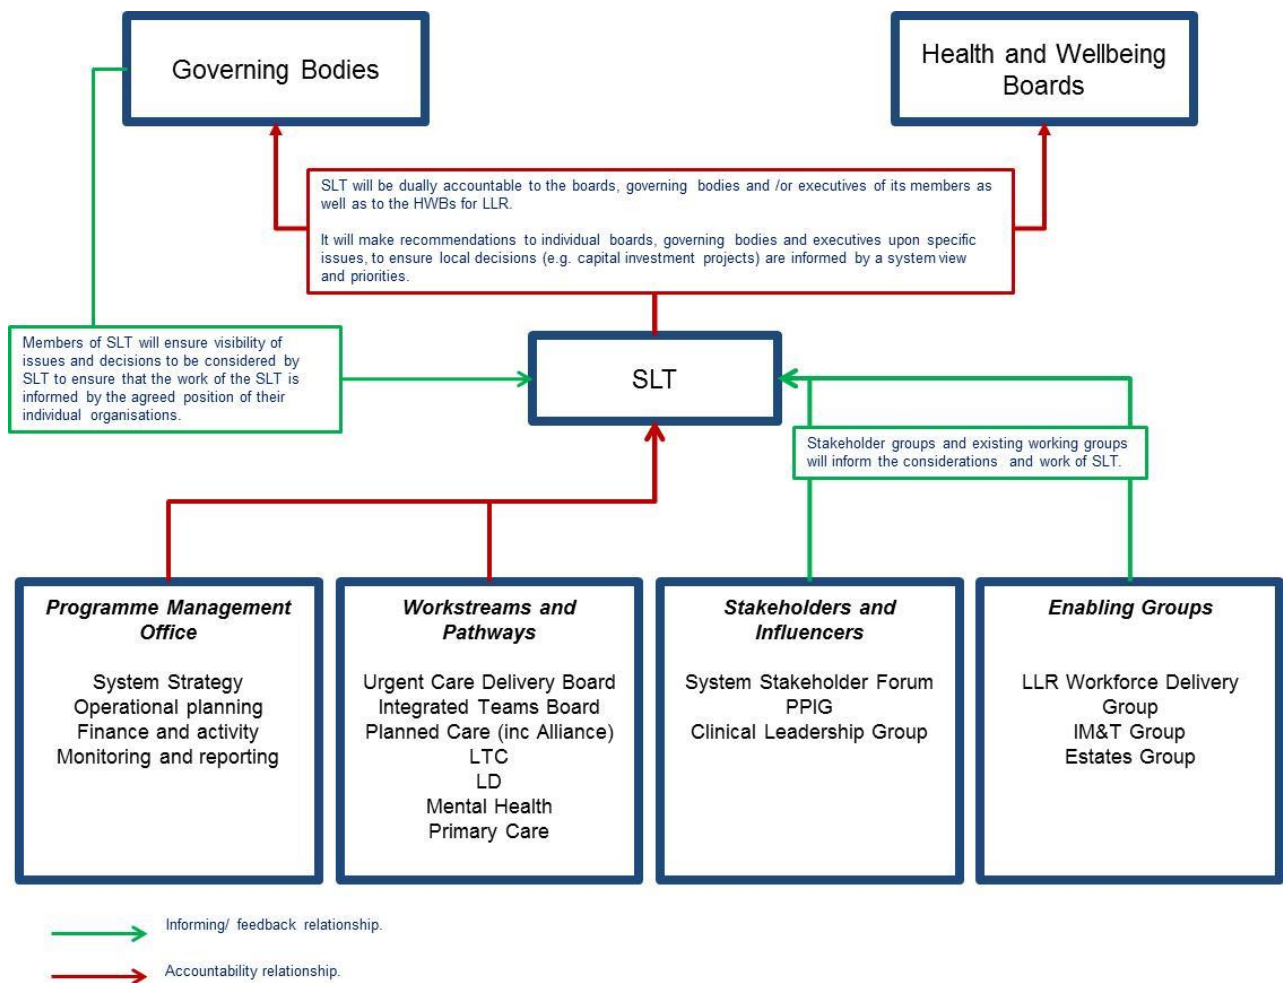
Governing Bodies

Health and Wellbeing Boards

SLT will be dually accountable to the boards, governing bodies and /or executives of its members as well as to the HWBs for LLR.

It will make recommendations to individual boards, governing bodies and executives upon specific issues, to ensure local decisions (e.g. capital investment projects) are informed by a system view and priorities.

Members of SLT will ensure visibility of issues and decisions to be considered by SLT to ensure that the work of the SLT is informed by the agreed position of their individual organisations.

SLT

Stakeholder groups and existing working groups will inform the considerations and work of SLT.

**Programme Management Office**

System Strategy
Operational planning
Finance and activity
Monitoring and reporting

**Workstreams and Pathways**

Urgent Care Delivery Board
Integrated Teams Board
Planned Care (inc Alliance)
LTC
LD
Mental Health
Primary Care

**Stakeholders and Influencers**

System Stakeholder Forum
PPIG
Clinical Leadership Group

**Enabling Groups**

LLR Workforce Delivery Group
IM&T Group
Estates Group

Informing/ feedback relationship.

Accountability relationship.